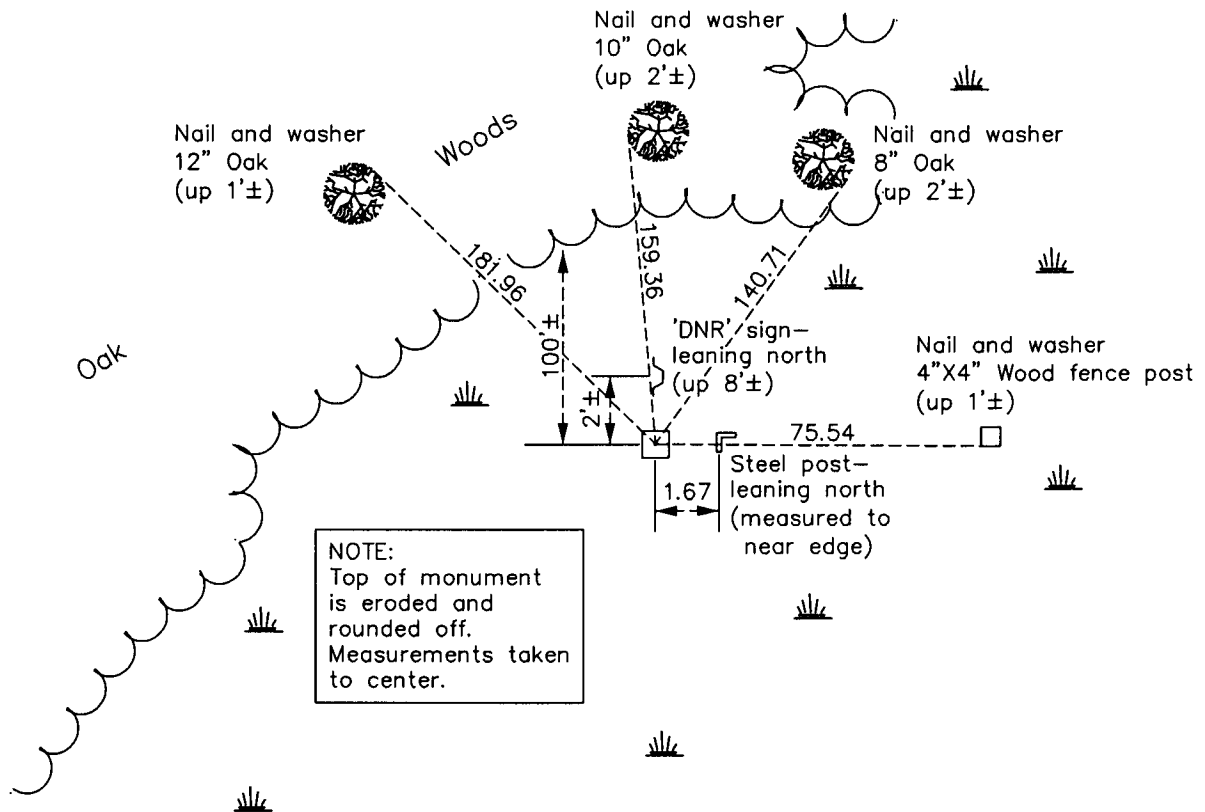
Nail and washer
10" Oak
(up 2'±)

Nail and washer
12" Oak
(up 1'±)

Woods

Nail and washer
8" Oak
(up 2'±)

181.96

159.36

140.71

Oak

100'±

2'±

'DNR' sign-
leaning north
(up 8'±)

Nail and washer
4"X4" Wood fence post
(up 1'±)

75.54

1.67

Steel post-
leaning north
(measured to
near edge)

NOTE:
Top of monument
is eroded and
rounded off.
Measurements taken
to center.